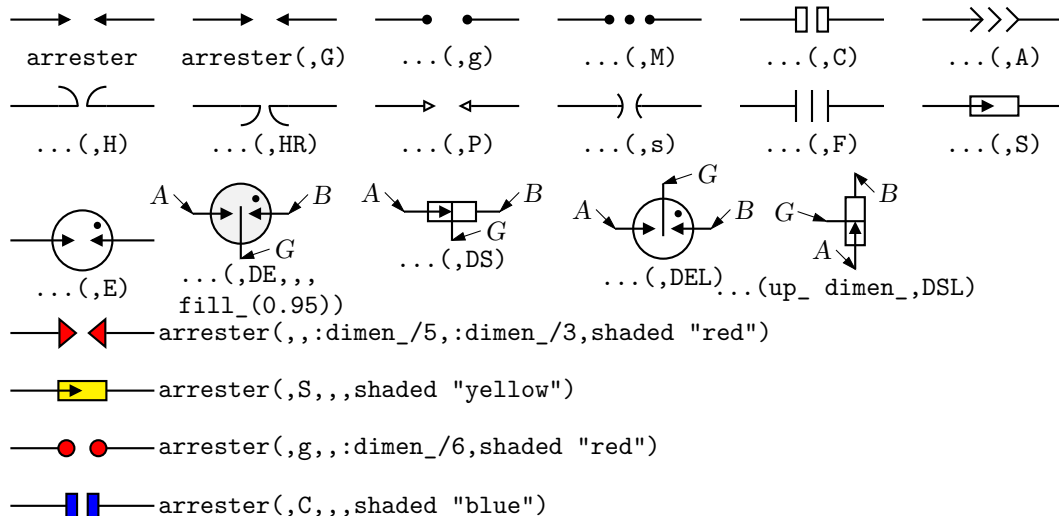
arrester arrester(,G) ...(,g) ...(,M) ...(,C) ...(,A)

...(,H) ...(,HR) ...(,P) ...(,s) ...(,F) ...(,S)

A B G A B G A G B G B A

...(,E) ...(,DE,,, fill_(0.95)) ...(,DS) ...(,DEL) ...(up_ dimen_,DSL)

arrester(,,:dimen_/5,:dimen_/3,shaded "red")

arrester(,S,,,shaded "yellow")

arrester(,g,,:dimen_/6,shaded "red")

arrester(,C,,,shaded "blue")